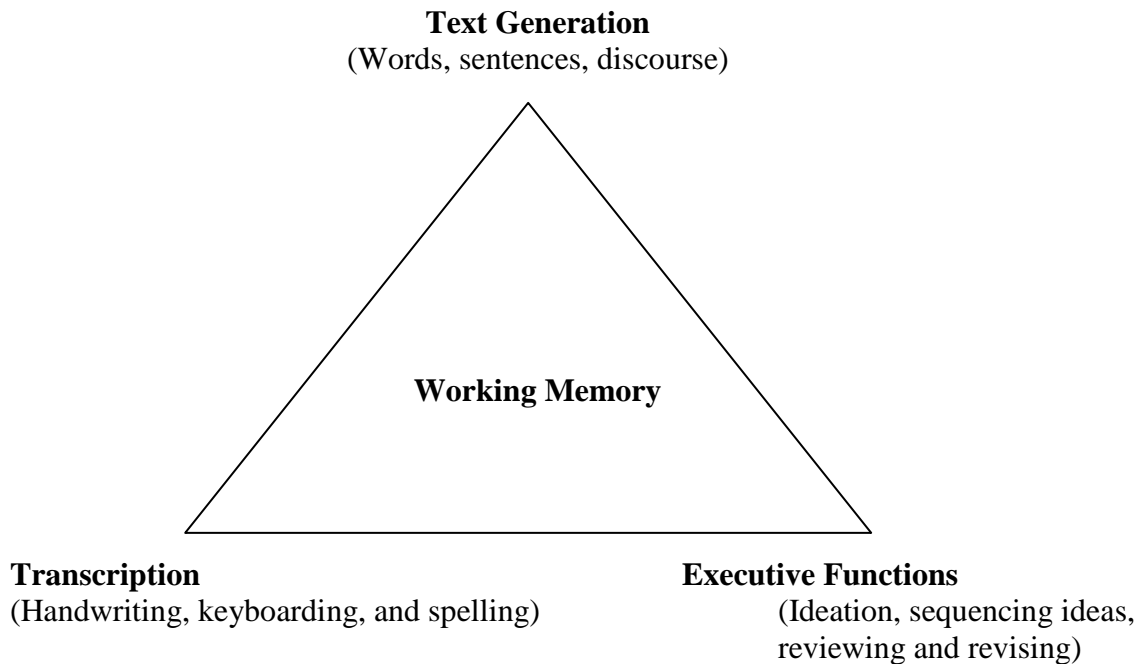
**Text Generation**
(Words, sentences, discourse)

**Working Memory**

**Transcription**
(Handwriting, keyboarding, and spelling)

**Executive Functions**
(Ideation, sequencing ideas, reviewing and revising)